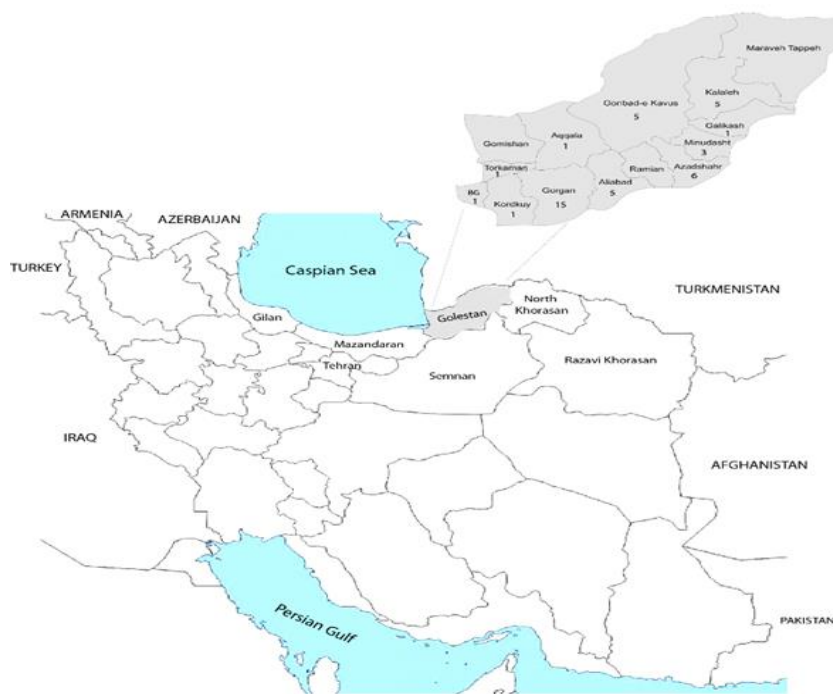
Maraveh Tappeh
Kalaleh
5
Gonbad-e Kavus
5
Galikash
1
Minudasht
3
Gomishan
Aqqala
1
Torkaman
1
Ramian
Azadshahr
6
BG
1
Gurgan
15
Aliabad
5
Kordkuy
1

ARMENIA
AZERBAIJAN
TURKEY
Caspian Sea
TURKMENISTAN
North Khorasan
Golestan
Gilan
Mazandaran
Tehran
Semnan
Razavi Khorasan
IRAQ
AFGHANISTAN
Persian Gulf
PAKISTAN